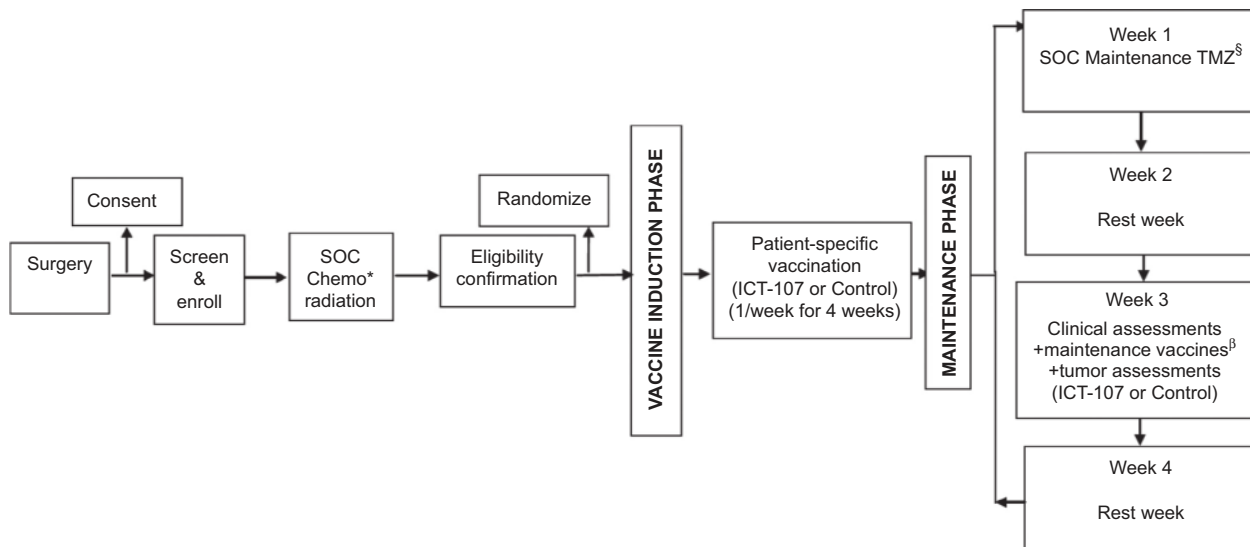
Surgery

Consent

Screen & enroll

SOC Chemo* radiation

Eligibility confirmation

Randomize

VACCINE INDUCTION PHASE

Patient-specific vaccination (ICT-107 or Control) (1/week for 4 weeks)

MAINTENANCE PHASE

Week 1
SOC Maintenance TMZ$^{§}$

Week 2
Rest week

Week 3
Clinical assessments +maintenance vaccines$^{\beta}$ +tumor assessments (ICT-107 or Control)

Week 4
Rest week